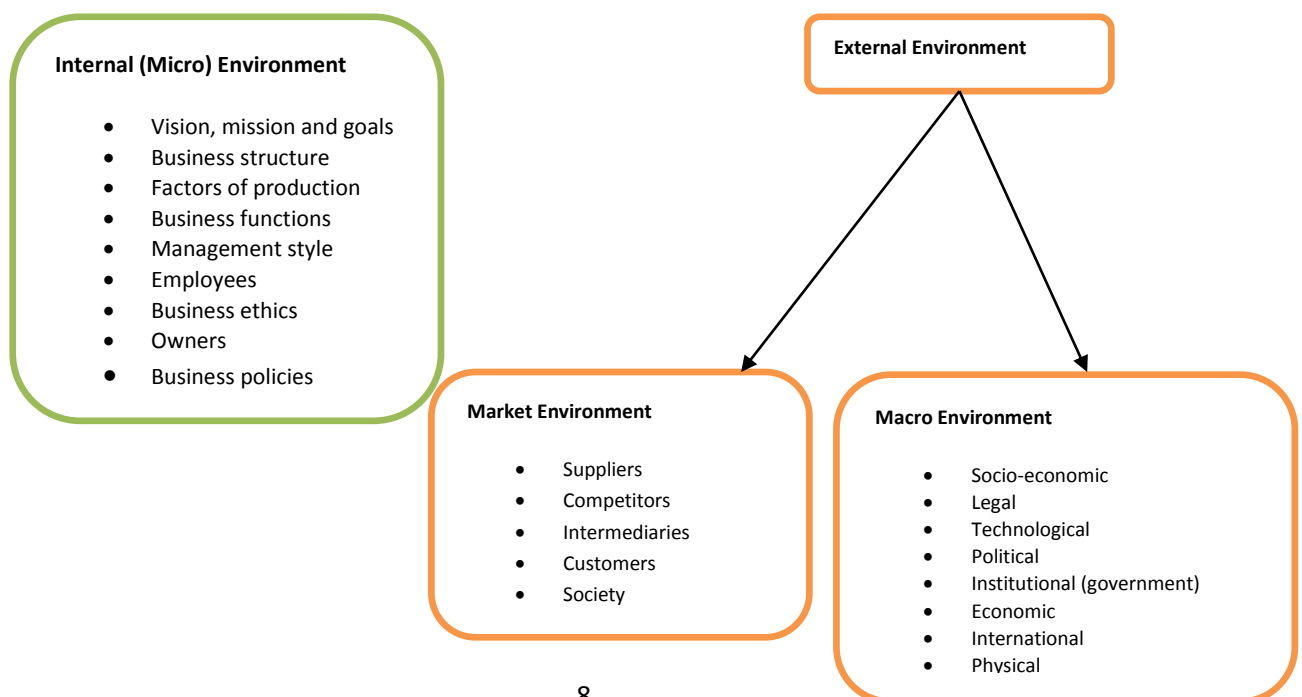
Internal (Micro) Environment

- Vision, mission and goals
- Business structure
- Factors of production
- Business functions
- Management style
- Employees
- Business ethics
- Owners
- Business policies

External Environment

Market Environment

- Suppliers
- Competitors
- Intermediaries
- Customers
- Society

Macro Environment

- Socio-economic
- Legal
- Technological
- Political
- Institutional (government)
- Economic
- International
- Physical

8